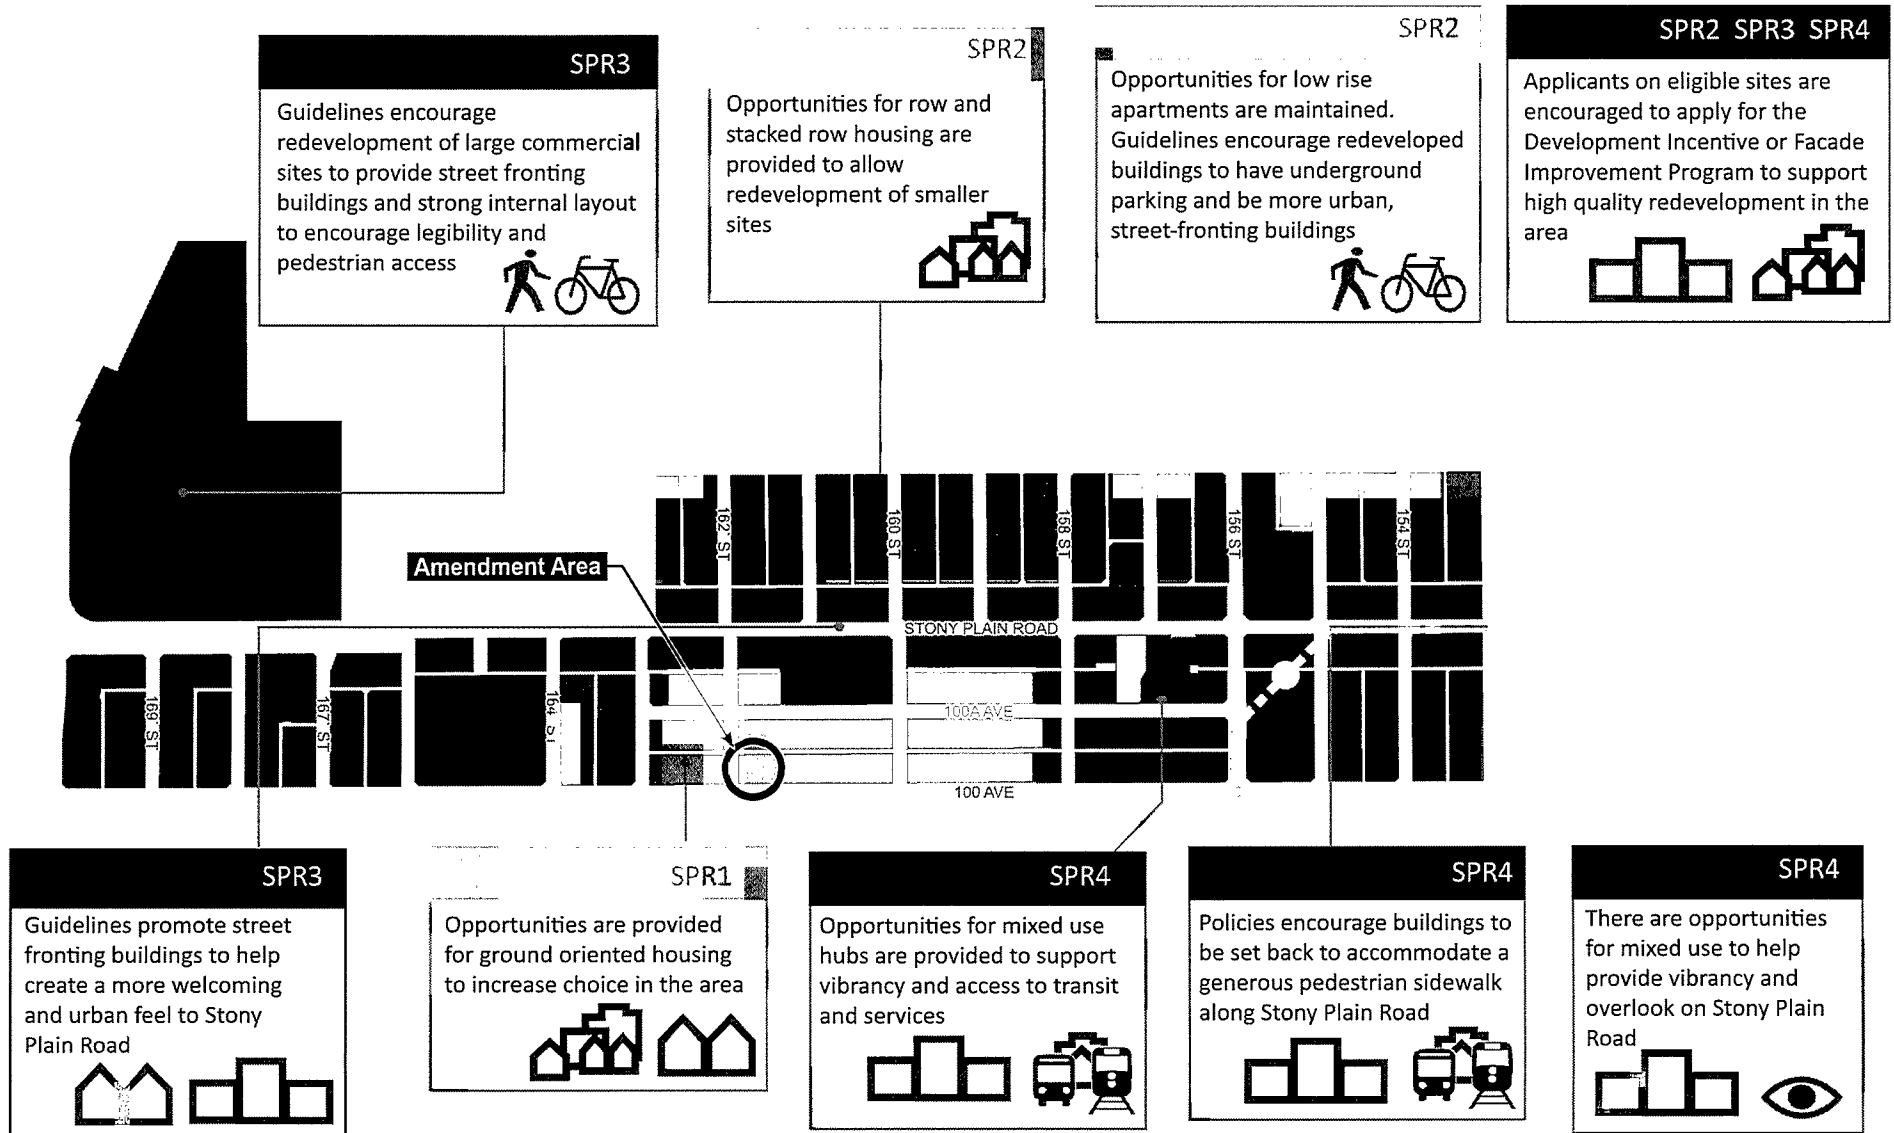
SPR3

Guidelines encourage redevelopment of large commercial sites to provide street fronting buildings and strong internal layout to encourage legibility and pedestrian access

SPR2

Opportunities for row and stacked row housing are provided to allow redevelopment of smaller sites

SPR2

Opportunities for low rise apartments are maintained. Guidelines encourage redeveloped buildings to have underground parking and be more urban, street-fronting buildings

SPR2 SPR3 SPR4

Applicants on eligible sites are encouraged to apply for the Development Incentive or Facade Improvement Program to support high quality redevelopment in the area

162 ST
160 ST
158 ST
156 ST
154 ST

Amendment Area

STONY PLAIN ROAD

169 ST
167 ST
164 ST
100A AVE
100 AVE

SPR3

Guidelines promote street fronting buildings to help create a more welcoming and urban feel to Stony Plain Road

SPR1

Opportunities are provided for ground oriented housing to increase choice in the area

SPR4

Opportunities for mixed use hubs are provided to support vibrancy and access to transit and services

SPR4

Policies encourage buildings to be set back to accommodate a generous pedestrian sidewalk along Stony Plain Road

SPR4

There are opportunities for mixed use to help provide vibrancy and overlook on Stony Plain Road